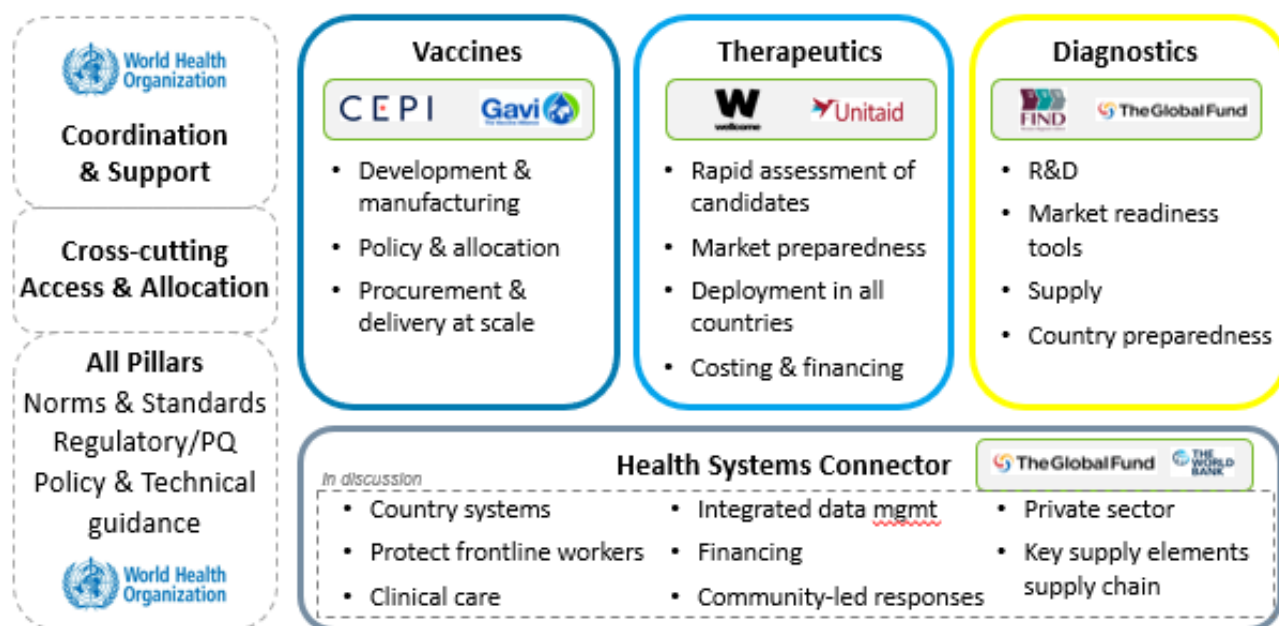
World Health Organization

Coordination & Support

Cross-cutting Access & Allocation

All Pillars
Norms & Standards
Regulatory/PQ
Policy & Technical guidance

World Health Organization

Vaccines

CEPI Gavi

- Development & manufacturing
- Policy & allocation
- Procurement & delivery at scale

Therapeutics

W wellcome Unitaid

- Rapid assessment of candidates
- Market preparedness
- Deployment in all countries
- Costing & financing

Diagnostics

FIND The Global Fund

- R&D
- Market readiness tools
- Supply
- Country preparedness

Health Systems Connector

The Global Fund THE WORLD BANK

In discussion

- Country systems
- Protect frontline workers
- Clinical care
- Integrated data mgmt
- Financing
- Community-led responses
- Private sector
- Key supply elements supply chain